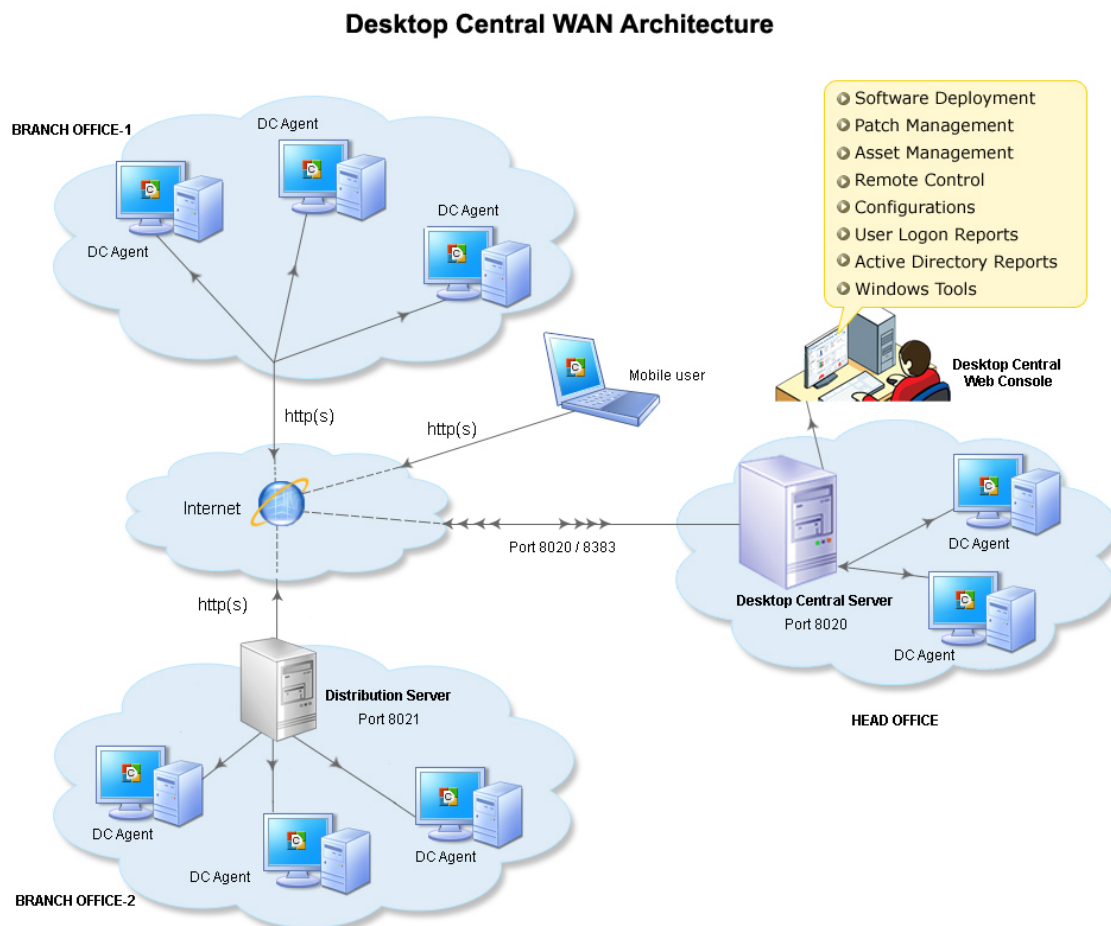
Desktop Central WAN Architecture

BRANCH OFFICE-1

DC Agent

DC Agent

DC Agent

Software Deployment
Patch Management
Asset Management
Remote Control
Configurations
User Logon Reports
Active Directory Reports
Windows Tools

Desktop Central Web Console

Mobile user

http(s)

http(s)

Internet

Port 8020 / 8383

DC Agent

Desktop Central Server
Port 8020

DC Agent

http(s)

Distribution Server
Port 8021

HEAD OFFICE

DC Agent

DC Agent

DC Agent

BRANCH OFFICE-2